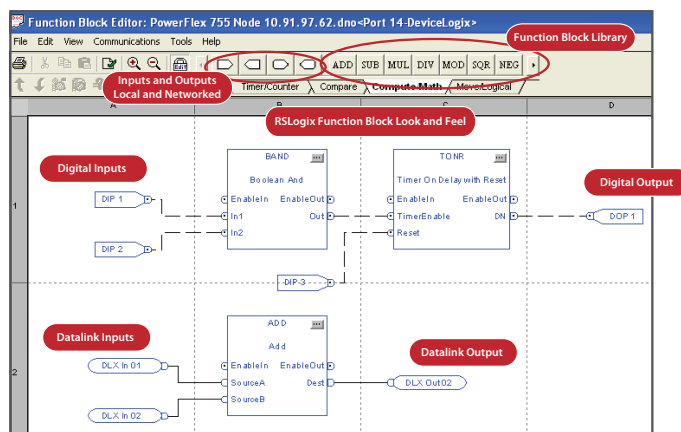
Function Block Editor: PowerFlex 755 Node 10.91.97.62.dno<Port 14-DeviceLogix>

File Edit View Communications Tools Help

Function Block Library

ADD SUB MUL DIV MOD SQR NEG

Inputs and Outputs Local and Networked

Timer/Counter Compare Compute/Math Move/Logical

A B C D

RSLogix Function Block Look and Feel

Digital Inputs

BAND
Boolean And
EnableIn EnableOut
In1 Out
In2

TONR
Timer On Delay with Reset
EnableIn EnableOut
TimerEnable DN
Reset

Digital Output

DIP 1

DIP 2

DOP 1

DIP-3

1

Datalink Inputs

ADD
Add
EnableIn EnableOut
SourceA Dest
SourceB

Datalink Output

2

DLX In 01

DLX Out02

DLX In 02